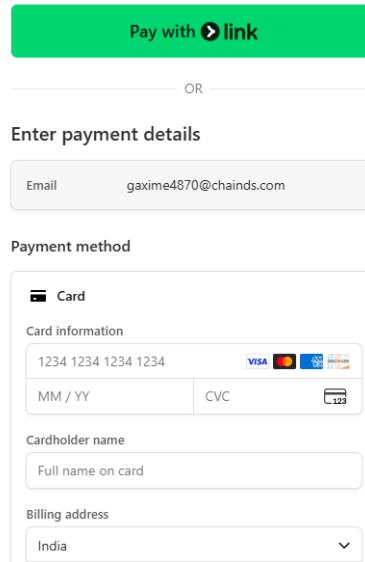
Pay with link

OR

Enter payment details

Email gaxime4870@chainds.com

Payment method

Card

Card information

1234 1234 1234 1234 VISA

MM / YY

CVC

123

Cardholder name

Full name on card

Billing address

India